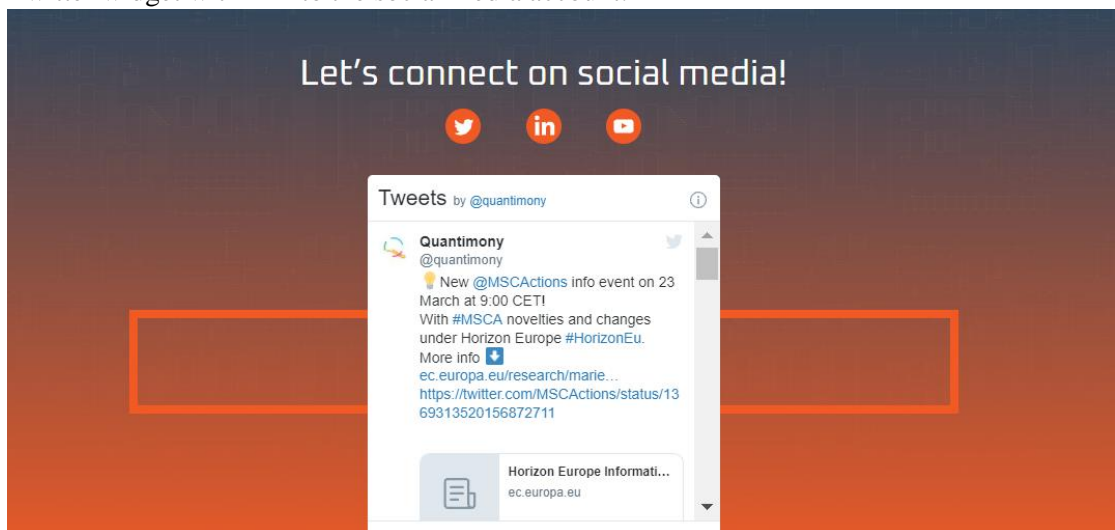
Let's connect on social media!

Tweets by @quantimony

Quantimony
@quantimony
New @MSCActions info event on 23 March at 9:00 CET!
With #MSCA novelties and changes under Horizon Europe #HorizonEu.
More info ⬇
ec.europa.eu/research/marie…
https://twitter.com/MSCActions/status/1369313520156872711

Horizon Europe Informati…
ec.europa.eu